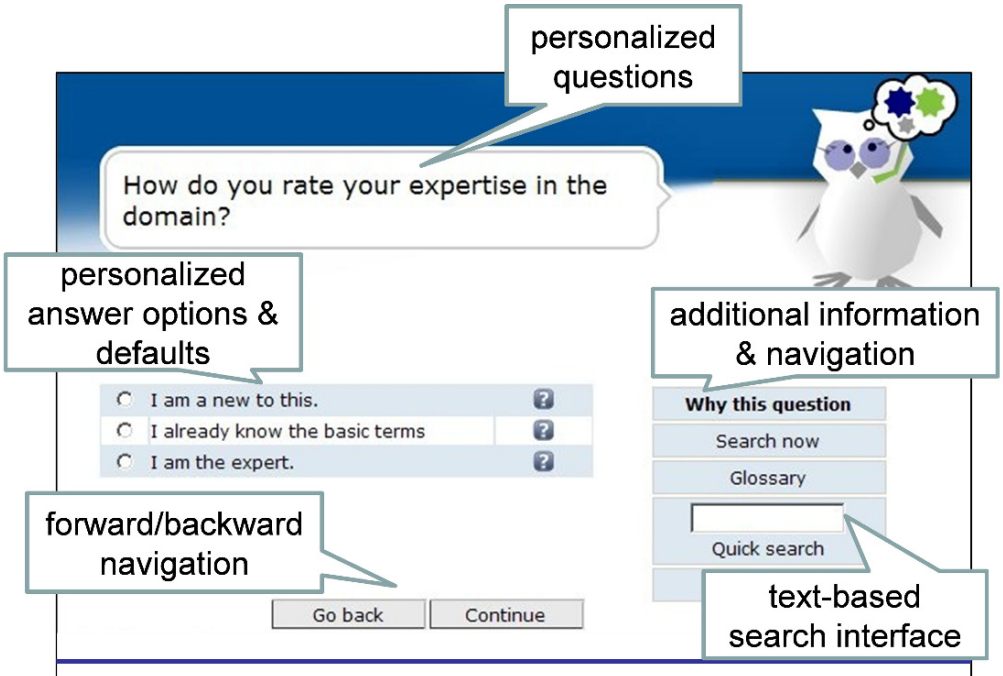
personalized questions

How do you rate your expertise in the domain?

personalized answer options & defaults

additional information & navigation

I am a new to this. ?
I already know the basic terms ?
I am the expert. ?

Why this question
Search now
Glossary
Quick search

forward/backward navigation

text-based search interface

Go back
Continue